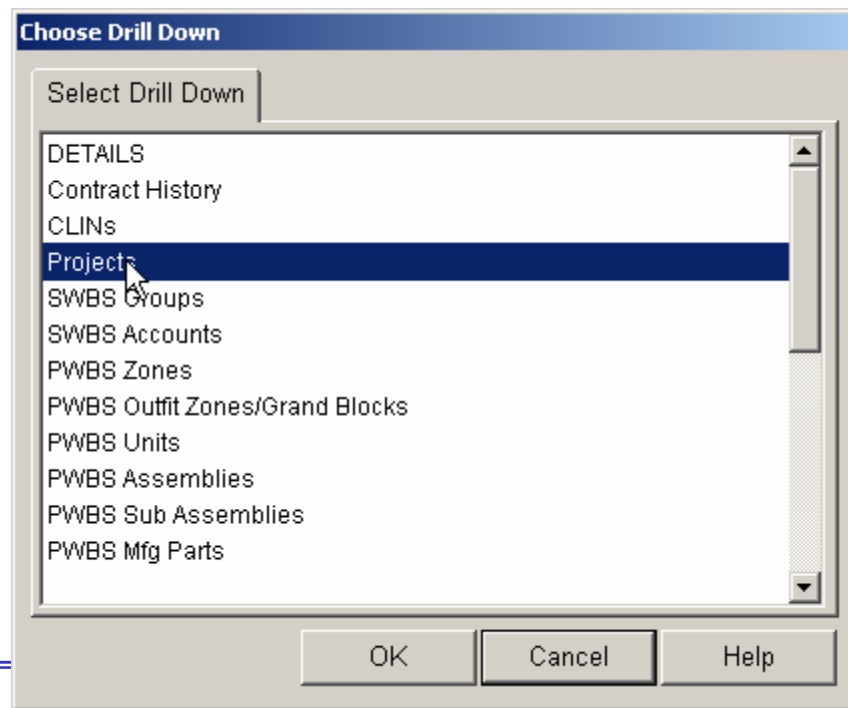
Choose Drill Down

Select Drill Down

DETAILS
Contract History
CLINs
Projects
SWBS Groups
SWBS Accounts
PWBS Zones
PWBS Outfit Zones/Grand Blocks
PWBS Units
PWBS Assemblies
PWBS Sub Assemblies
PWBS Mfg Parts

OK
Cancel
Help